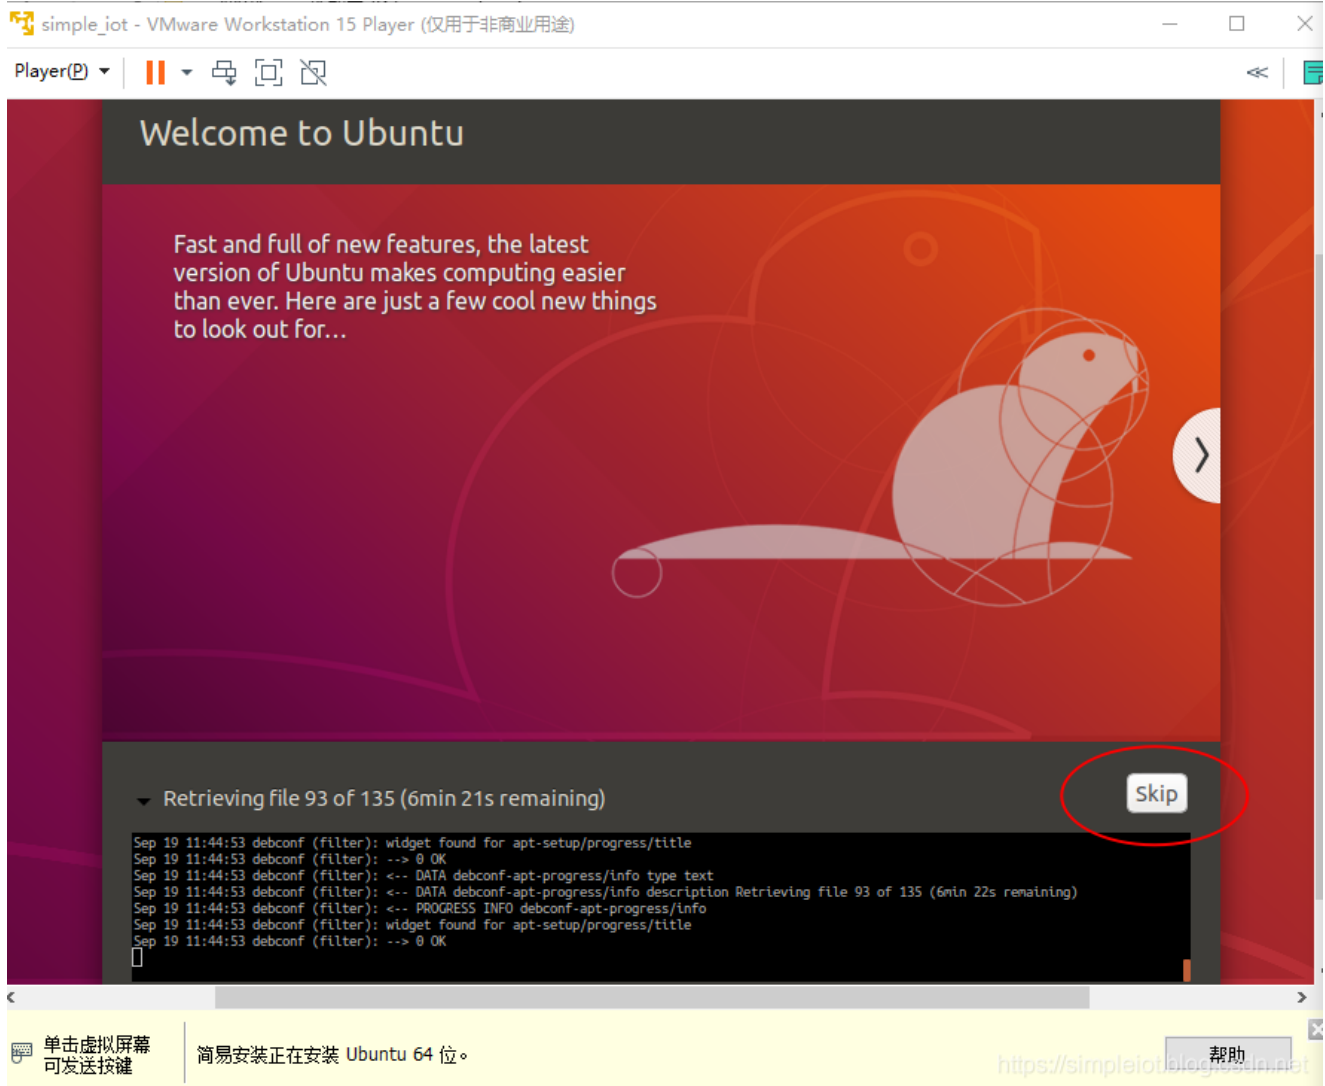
simple_iot - VMware Workstation 15 Player (仅用于非商业用途)

Player(P)

Welcome to Ubuntu

Fast and full of new features, the latest version of Ubuntu makes computing easier than ever. Here are just a few cool new things to look out for...

Retrieving file 93 of 135 (6min 21s remaining)

Skip

Sep 19 11:44:53 debconf (filter): widget found for apt-setup/progress/title
Sep 19 11:44:53 debconf (filter): --> 0 OK
Sep 19 11:44:53 debconf (filter): <-- DATA debconf-apt-progress/info type text
Sep 19 11:44:53 debconf (filter): <-- DATA debconf-apt-progress/info description Retrieving file 93 of 135 (6min 22s remaining)
Sep 19 11:44:53 debconf (filter): <-- PROGRESS INFO debconf-apt-progress/info
Sep 19 11:44:53 debconf (filter): widget found for apt-setup/progress/title
Sep 19 11:44:53 debconf (filter): --> 0 OK

单击虚拟屏幕可发送按键

简易安装正在安装 Ubuntu 64 位。

帮助

https://simpleiot.blog.csdn.net